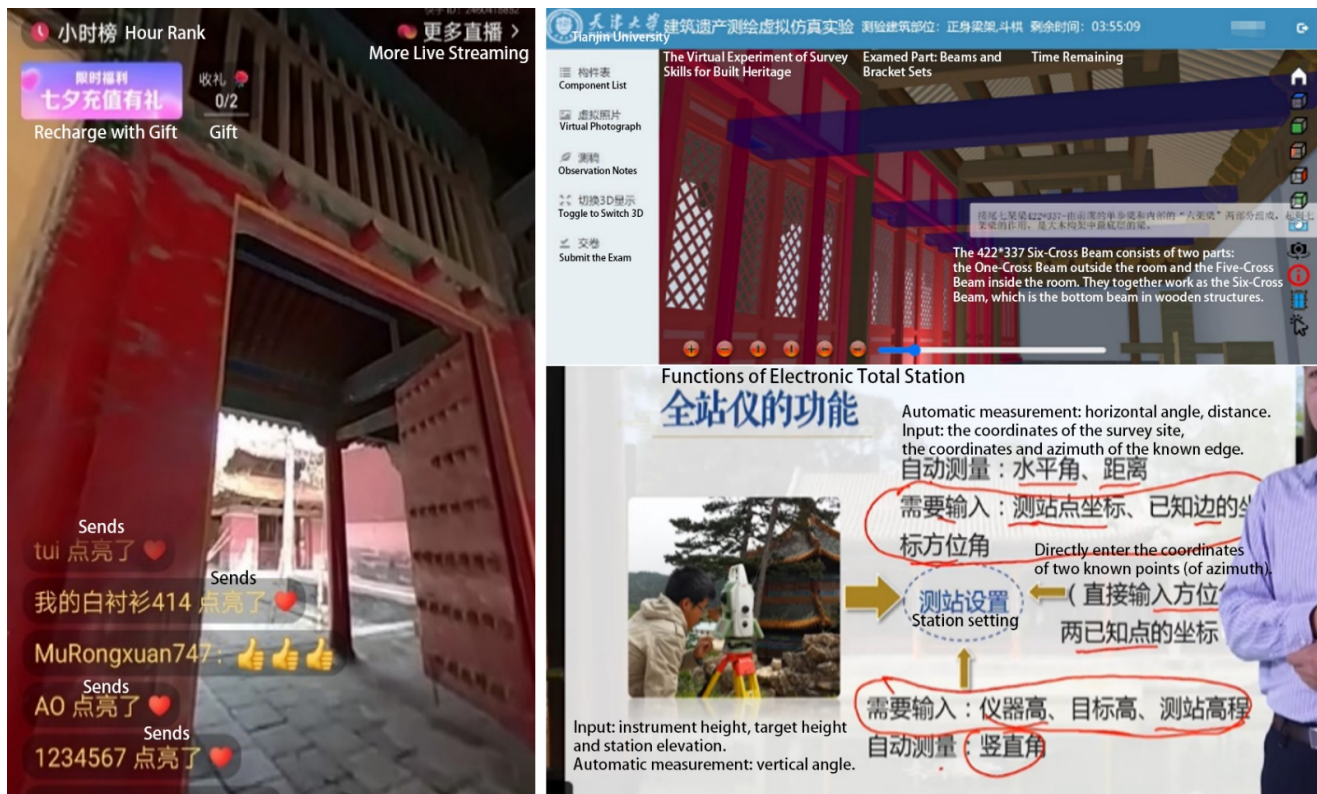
小时榜 Hour Rank

更多直播 >
More Live Streaming

限时福利
七夕充值有礼
Recharge with Gift

收礼
0/2
Gift

Sends
tui 点亮了

Sends
我的白衬衫414 点亮了

MuRongxuan747: 👍👍👍

Sends
AO 点亮了

Sends
1234567 点亮了

天津大学 Tianjin University 建筑遗产测绘虚拟仿真实验 测验建筑部位：正身梁架,斗栱 剩余时间：03:55:09

The Virtual Experiment of Survey Skills for Built Heritage

Examed Part: Beams and Bracket Sets

Time Remaining

构件表
Component List

虚拟照片
Virtual Photograph

测稿
Observation Notes

切换3D显示
Toggle to Switch 3D

交卷
Submit the Exam

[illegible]

The 422*337 Six-Cross Beam consists of two parts: the One-Cross Beam outside the room and the Five-Cross Beam inside the room. They together work as the Six-Cross Beam, which is the bottom beam in wooden structures.

Functions of Electronic Total Station
全站仪的功能

Automatic measurement: horizontal angle, distance.
Input: the coordinates of the survey site, the coordinates and azimuth of the known edge.

自动测量：水平角、距离
需要输入：测站点坐标、已知边的坐标方位角

Directly enter the coordinates of two known points (of azimuth).

测站设置
Station setting

(直接输入方位角
两已知点的坐标

需要输入：仪器高、目标高、测站高程
自动测量：竖直角

Input: instrument height, target height and station elevation.
Automatic measurement: vertical angle.